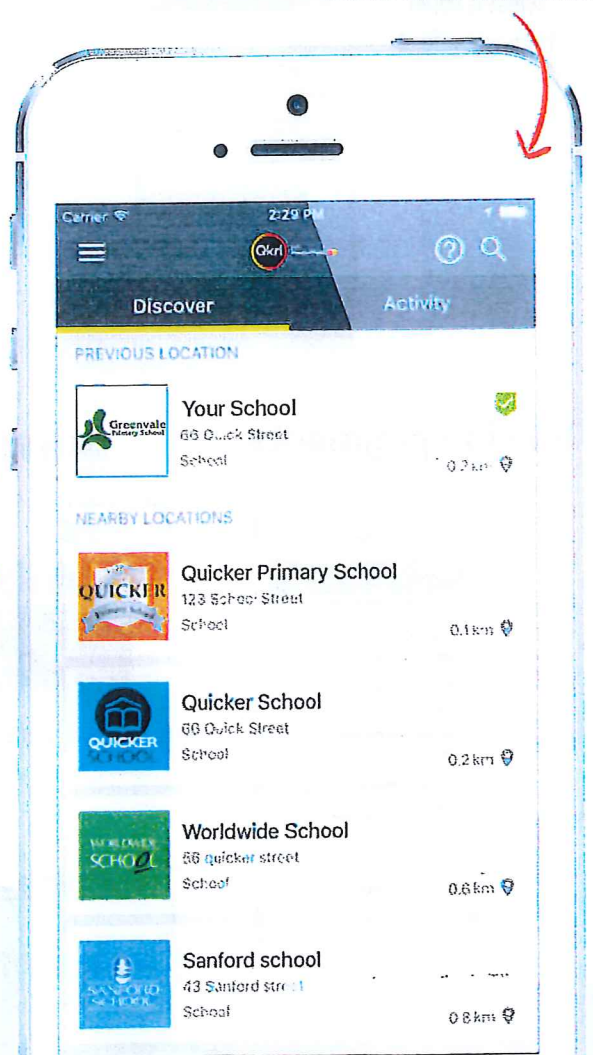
Carrier 2:29 PM

Qkr!

Discover

Activity

PREVIOUS LOCATION

Greenvale Primary School

Your School
66 Quick Street
School
0.2 km

NEARBY LOCATIONS

QUICKER Primary School

Quicker Primary School
123 School Street
School
0.1 km

QUICKER SCHOOL

Quicker School
66 Quick Street
School
0.2 km

WORLDWIDE SCHOOL

Worldwide School
66 quicker street
School
0.6 km

SANFORD SCHOOL

Sanford school
43 Sanford str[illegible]
School
0.8 km